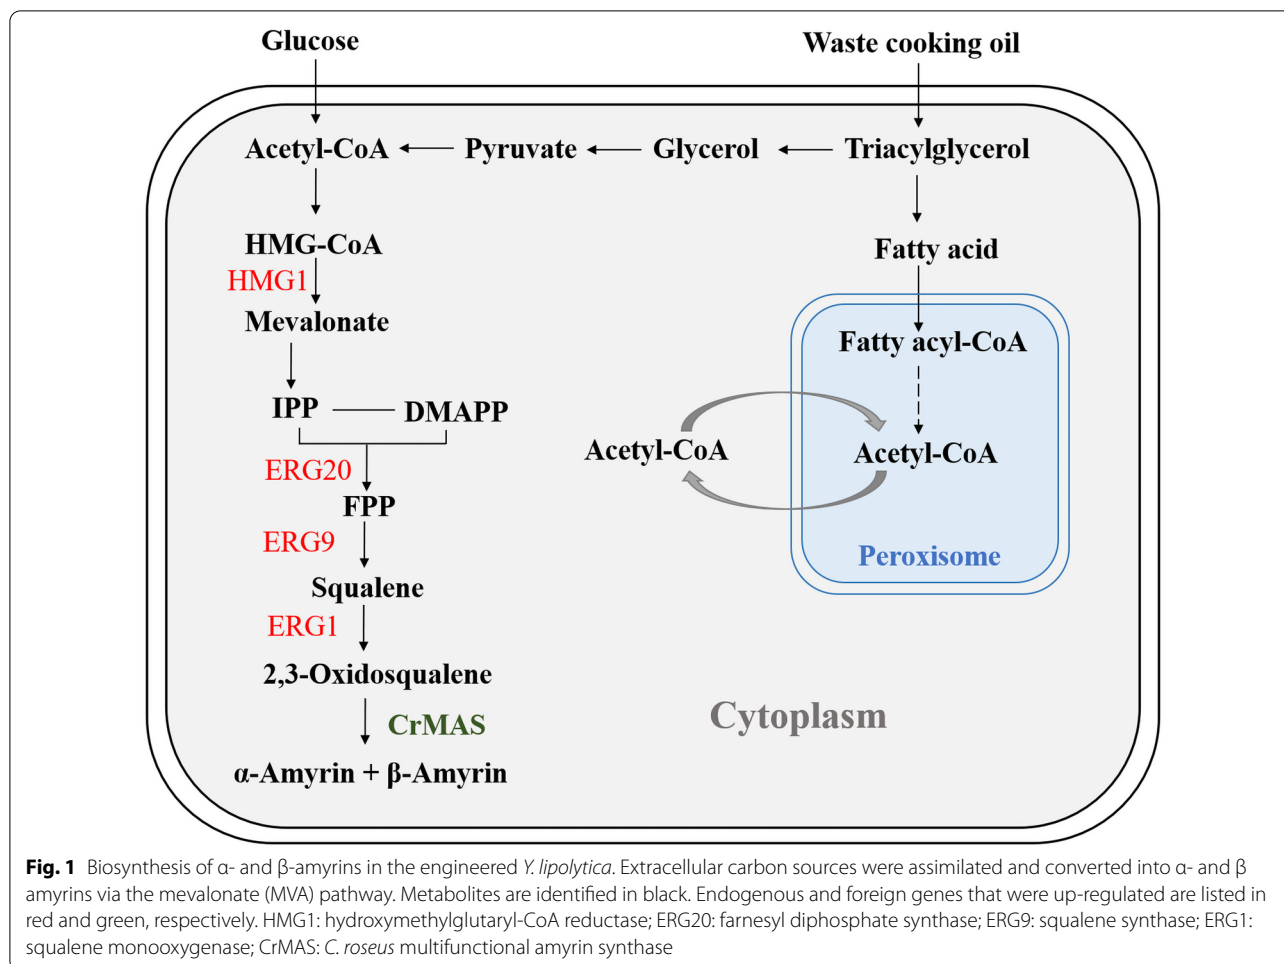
Glucose

Waste cooking oil

Acetyl-CoA

Pyruvate

Glycerol

Triacylglycerol

HMG-CoA

HMG1

Mevalonate

Fatty acid

Fatty acyl-CoA

IPP

DMAPP

Acetyl-CoA

Acetyl-CoA

ERG20

FPP

ERG9

Peroxisome

Squalene

ERG1

2,3-Oxidosqualene

CrMAS

Cytoplasm

α-Amyrin + β-Amyrin

**Fig. 1** Biosynthesis of α- and β-amyrins in the engineered *Y. lipolytica*. Extracellular carbon sources were assimilated and converted into α- and β amyrins via the mevalonate (MVA) pathway. Metabolites are identified in black. Endogenous and foreign genes that were up-regulated are listed in red and green, respectively. HMG1: hydroxymethylglutaryl-CoA reductase; ERG20: farnesyl diphosphate synthase; ERG9: squalene synthase; ERG1: squalene monooxygenase; CrMAS: *C. roseus* multifunctional amyrin synthase